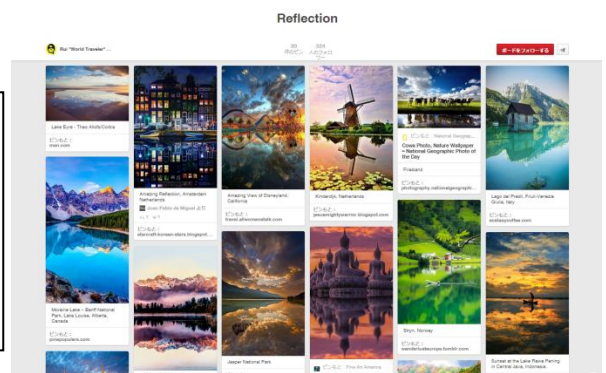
Reflection

Rui "World Traveler" ...

30 ボードのピン

320 人のフォロワー

ボードをフォローする

Lake Eyre - Theo Allofs/Corbis

ピンもと：
msn.com

Amazing Reflection, Amsterdam Netherlands

Juan Pablo de Miguel さん

Amazing View of Disneyland, California

ピンもと：
travel.aftermaxstalk.com

Kinderdijk, Netherlands

ピンもと：
jesusmightjesterrio.blogspot.com

ピンもと：National Geograp...

Cows Photo, Nature Wallpaper - National Geographic Photo of the Day

Friesland

ピンもと：
photography.nationalgeographic.com

Lago dei Predil, Friuli-Venezia Giulia, Italy

ピンもと：
erotaxyofflex.com

Moraine Lake - Banff National Park, Lake Louise, Alberta, Canada

ピンもと：
pinsopopulars.com

Jasper National Park

Stryn, Norway

ピンもと：
wanderlustunrope.tumblr.com

Sunset at the Lake Rawa Pening in Central Java, Indonesia.

ピンもと：
Fine Art America